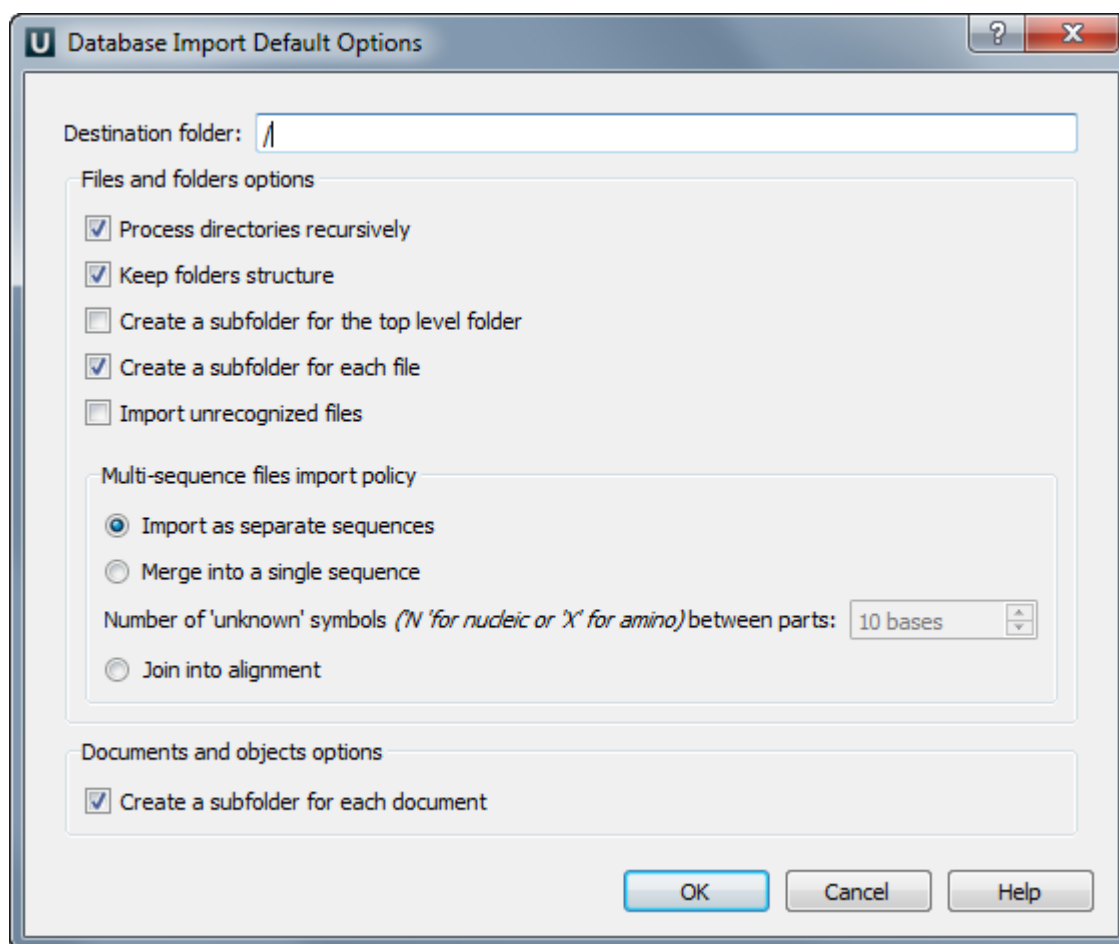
U Database Import Default Options

?
X

Destination folder: /

Files and folders options

Process directories recursively

Keep folders structure

Create a subfolder for the top level folder

Create a subfolder for each file

Import unrecognized files

Multi-sequence files import policy

Import as separate sequences

Merge into a single sequence

Number of 'unknown' symbols ('N 'for nucleic or 'X' for amino) between parts: 10 bases

Join into alignment

Documents and objects options

Create a subfolder for each document

OK
Cancel
Help